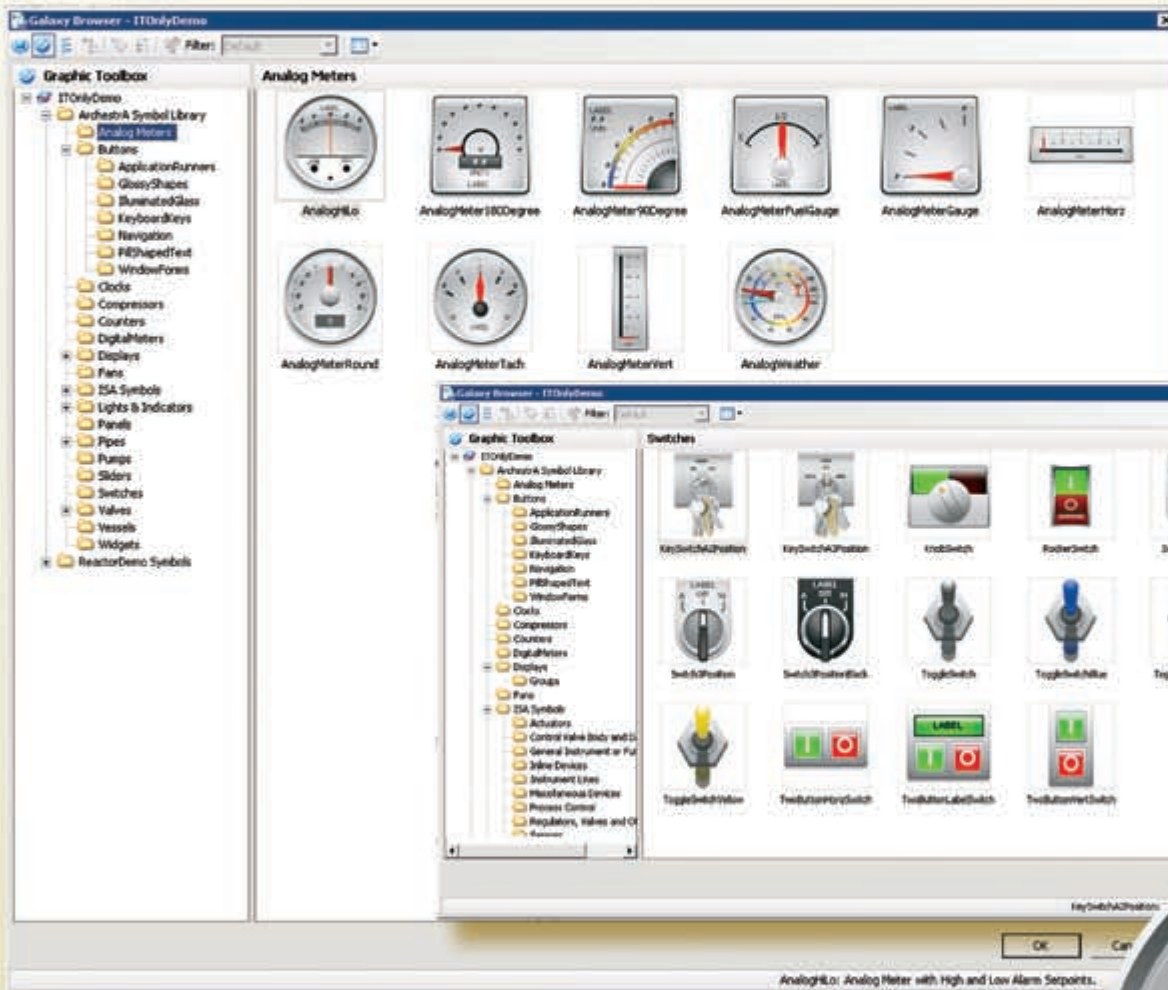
Galaxy Browser - ITOnlyDemo

Filter: Default

Graphic Toolbox

ITOnlyDemo
ArchestrA Symbol Library
Analog Meters
Buttons
ApplicationRunners
GlossyShapes
IlluminatedGlass
KeyboardKeys
Navigation
PillShapedText
WindowForms
Clocks
Compressors
Counters
DigitalMeters
Displays
Fans
ISA Symbols
Lights & Indicators
Panels
Pipes
Pumps
Sliders
Switches
Valves
Vessels
Widgets
ReactorDemo Symbols

Analog Meters

AnalogHiLo
AnalogMeter180Degree
AnalogMeter90Degree
AnalogMeterFuelGauge
AnalogMeterGauge
AnalogMeterHorz
AnalogMeterRound
AnalogMeterTach
AnalogMeterVert
AnalogWeather

Galaxy Browser - ITOnlyDemo

Filter: Switch

Graphic Toolbox

ITOnlyDemo
ArchestrA Symbol Library
Analog Meters
Buttons
ApplicationRunners
GlossyShapes
IlluminatedGlass
KeyboardKeys
Navigation
PillShapedText
WindowForms
Clocks
Compressors
Counters
DigitalMeters
Displays
Groups
Fans
ISA Symbols
Actuators
Control Valve Body and D
General Instrument or Fu
Inline Devices
Instrument Lines
Miscellaneous Devices
Process Control
Regulators, Valves and O

Switches

KeySwitch4Position
KeySwitch3Position
KnobSwitch
RockerSwitch
Switch3Position
Switch3PositionBlack
ToggleSwitch
ToggleSwitchBlue
Tog
ToggleSwitchYellow
TwoButtonHorzSwitch
TwoButtonLabelSwitch
TwoButtonVertSwitch

KeySwitch4Position

OK
Can

AnalogHiLo: Analog Meter with High and Low Alarm Setpoints.